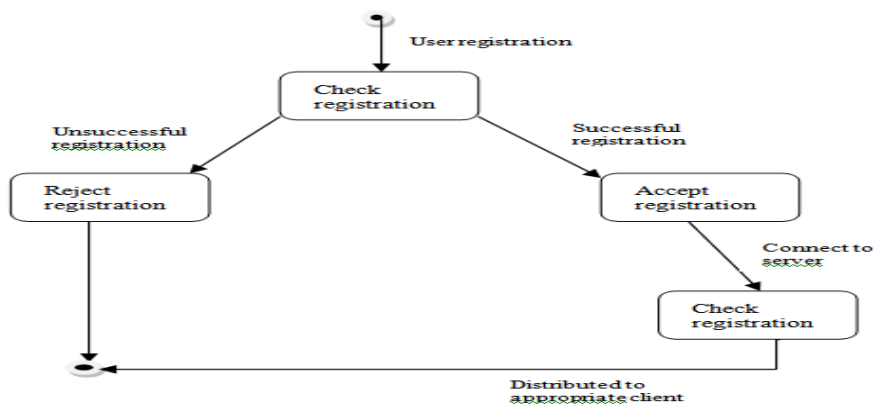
User registration

Check registration

Unsuccessful registration

Successful registration

Reject registration

Accept registration

Connect to server

Check registration

Distributed to appropriate client